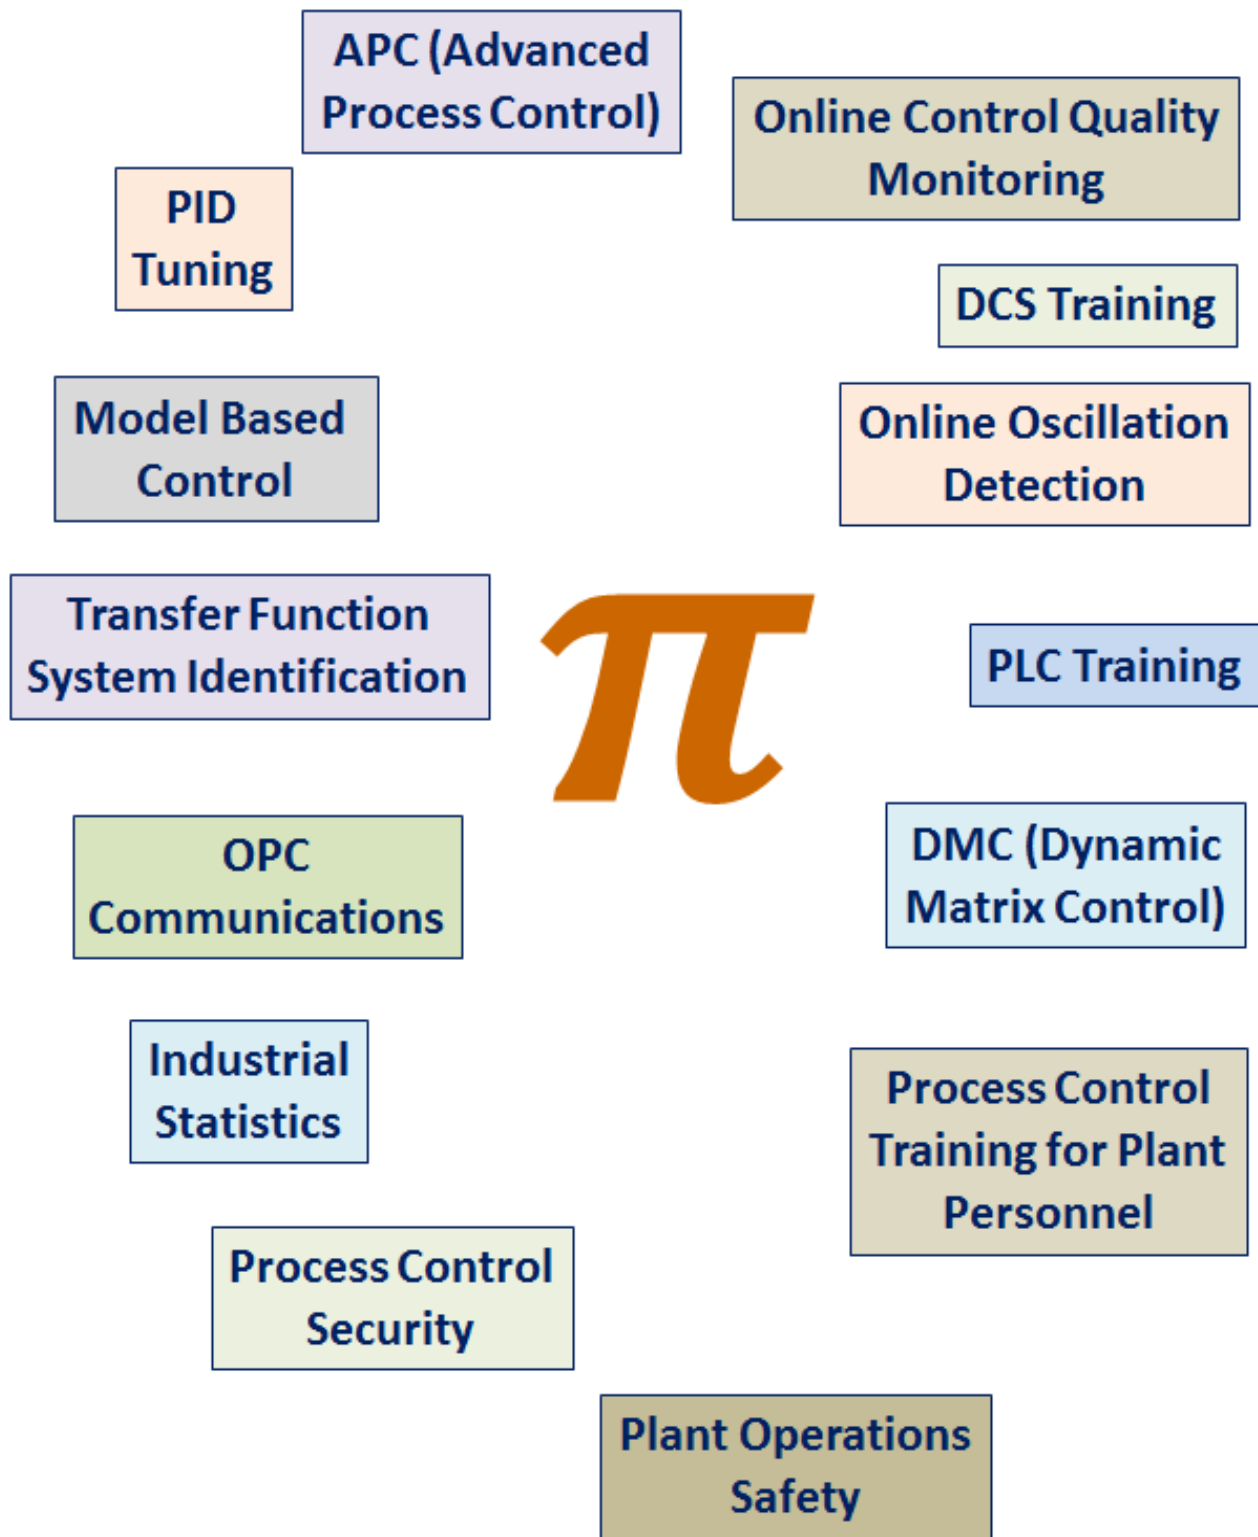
APC (Advanced Process Control)

Online Control Quality Monitoring

PID Tuning

DCS Training

Model Based Control

Online Oscillation Detection

Transfer Function System Identification

$\pi$

PLC Training

OPC Communications

DMC (Dynamic Matrix Control)

Industrial Statistics

Process Control Training for Plant Personnel

Process Control Security

Plant Operations Safety